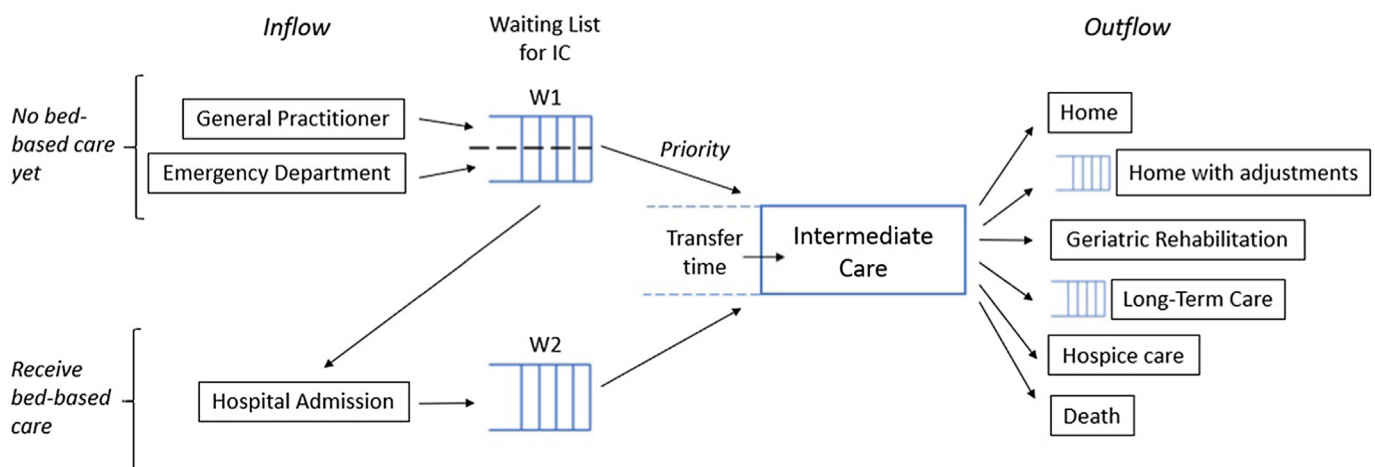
Inflow

Waiting List for IC

Outflow

No bed-based care yet

General Practitioner

Emergency Department

W1

Priority

Home

Home with adjustments

Transfer time

Intermediate Care

Geriatric Rehabilitation

Long-Term Care

Receive bed-based care

W2

Hospice care

Hospital Admission

Death